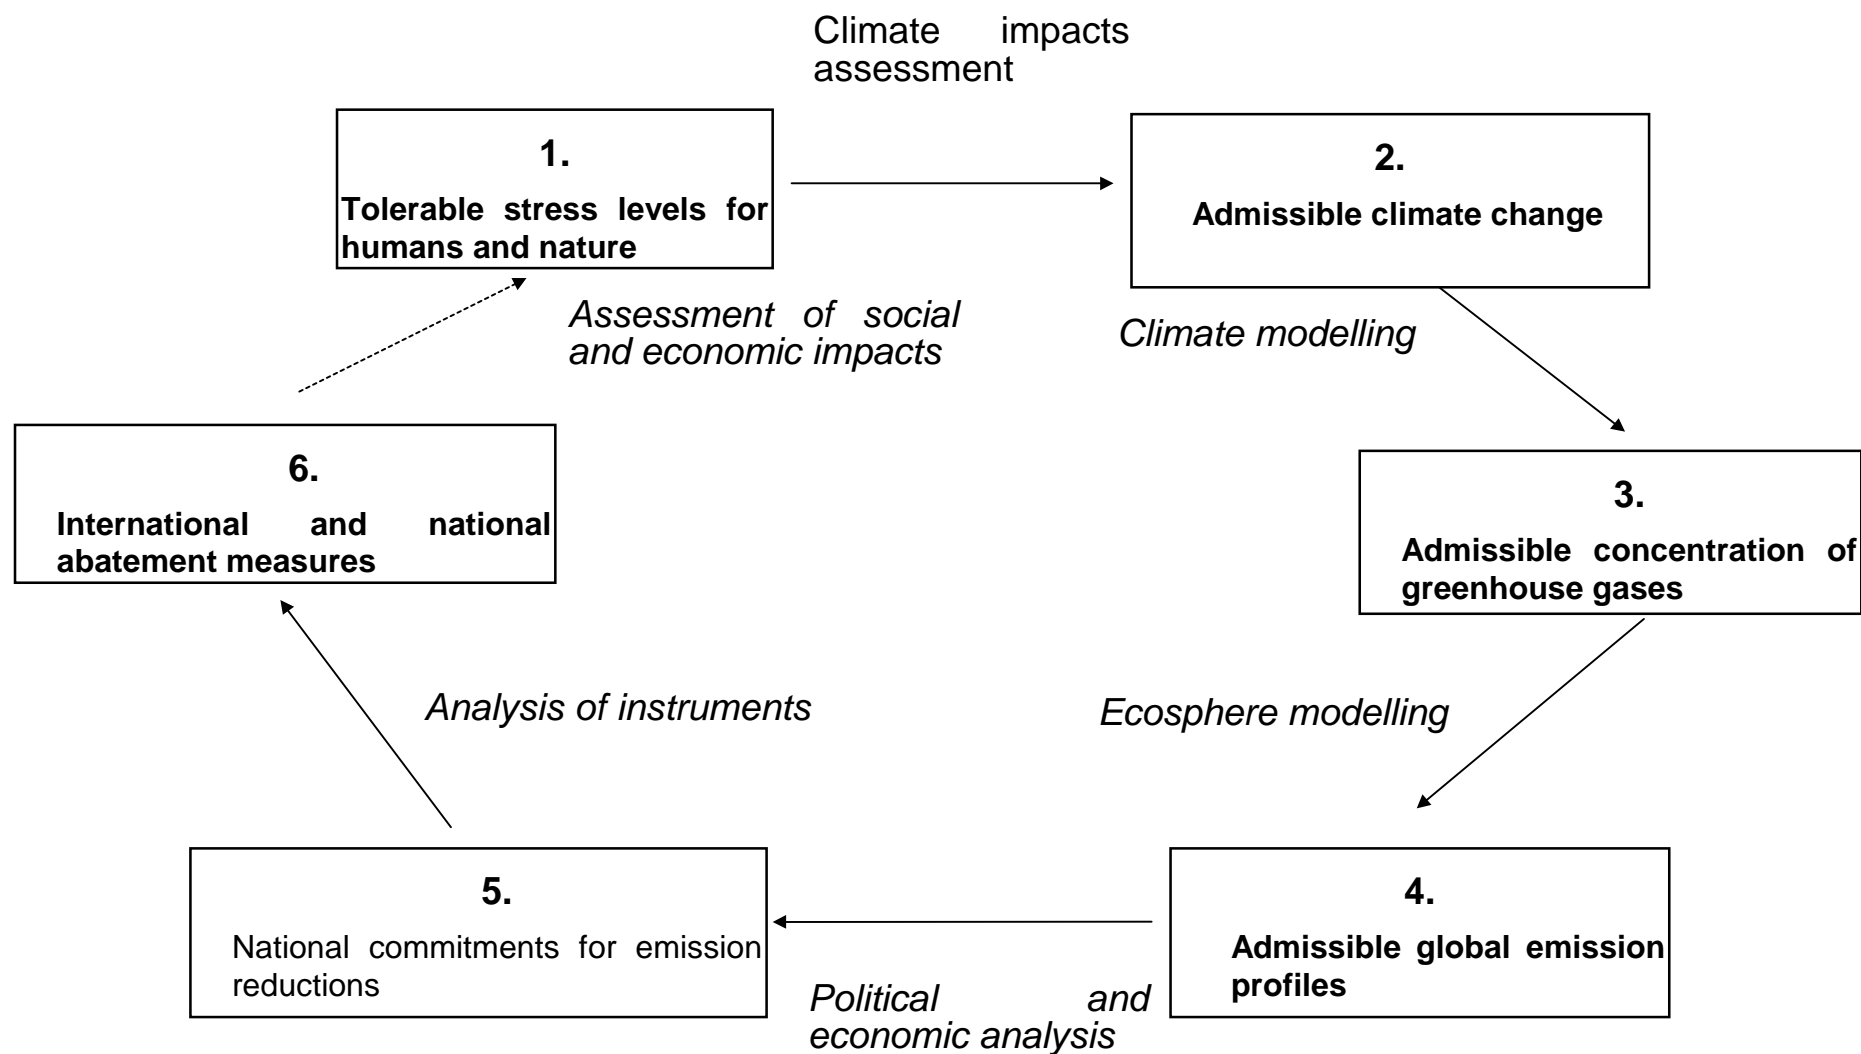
Climate impacts assessment

1.
Tolerable stress levels for humans and nature

2.
Admissible climate change

Assessment of social and economic impacts

Climate modelling

6.
International and national abatement measures

3.
Admissible concentration of greenhouse gases

Analysis of instruments

Ecosphere modelling

5.
National commitments for emission reductions

4.
Admissible global emission profiles

Political and economic analysis